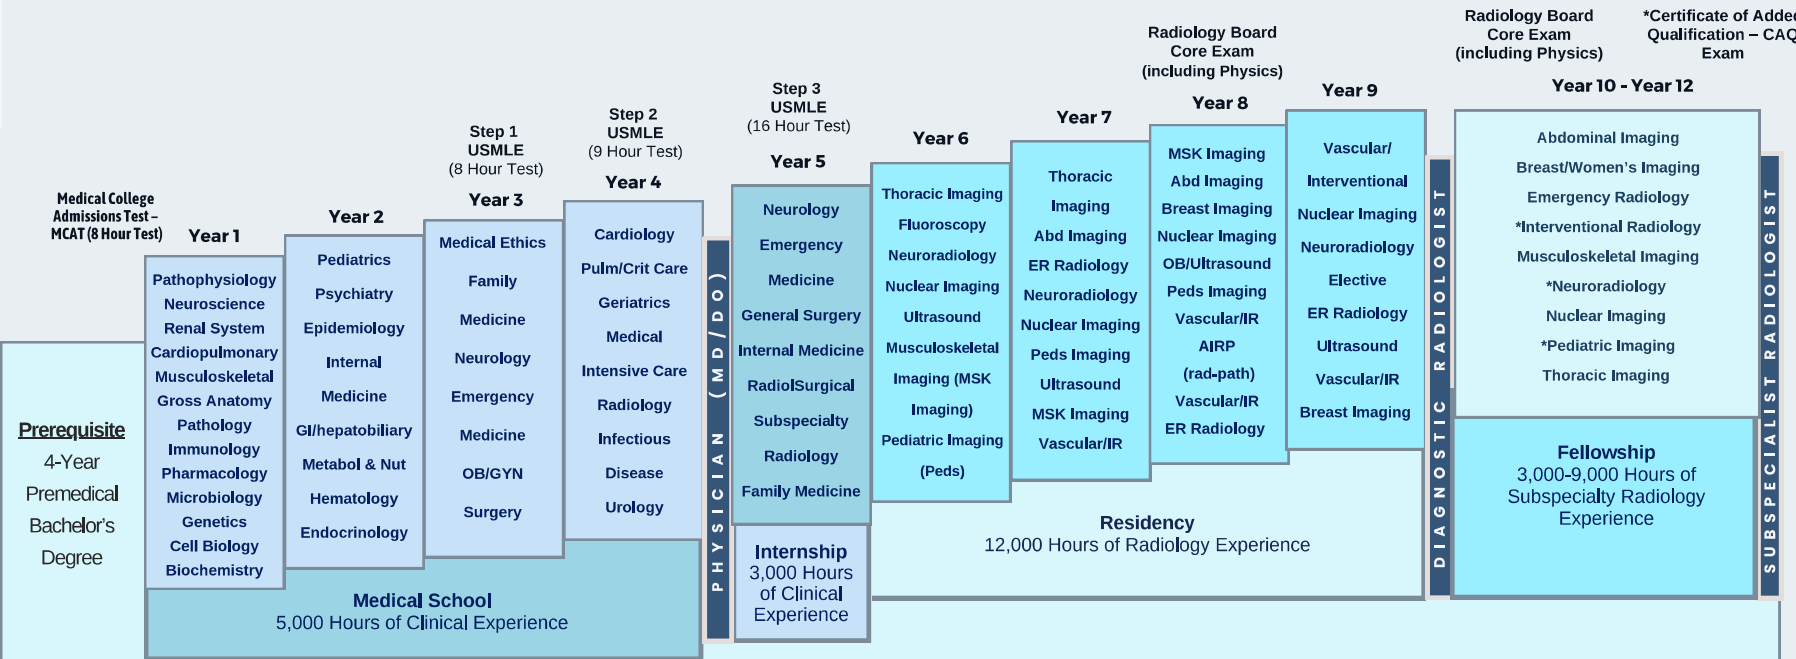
Medical College Admissions Test – MCAT (8 Hour Test)

Year 1

Pathophysiology
Neuroscience
Renal System
Cardiopulmonary
Musculoskeletal
Gross Anatomy
Pathology
Immunology
Pharmacology
Microbiology
Genetics
Cell Biology
Biochemistry

Year 2

Pediatrics
Psychiatry
Epidemiology
Internal Medicine
GI/hepatobiliary
Metabol & Nut
Hematology
Endocrinology

Step 1
USMLE
(8 Hour Test)

Year 3

Medical Ethics
Family Medicine
Neurology
Emergency Medicine
OB/GYN
Surgery

Step 2
USMLE
(9 Hour Test)

Year 4

Cardiology
Pulm/Crit Care
Geriatrics
Medical Intensive Care
Radiology
Infectious Disease
Urology

Medical School
5,000 Hours of Clinical Experience

Prerequisite
4-Year Premedical Bachelor's Degree

PHYSICIAN (MD/DO)

Step 3
USMLE
(16 Hour Test)

Year 5

Neurology
Emergency Medicine
General Surgery
Internal Medicine
RadiolSurgical Subspecialty Radiology
Family Medicine

Internship
3,000 Hours of Clinical Experience

Year 6

Thoracic Imaging
Fluoroscopy
Neuroradiology
Nuclear Imaging
Ultrasound
Musculoskeletal Imaging (MSK Imaging)
Pediatric Imaging (Peds)

Year 7

Thoracic Imaging
Abd Imaging
ER Radiology
Neuroradiology
Nuclear Imaging
Peds Imaging
Ultrasound
MSK Imaging
Vascular/IR

Radiology Board
Core Exam
(including Physics)

Year 8

MSK Imaging
Abd Imaging
Breast Imaging
Nuclear Imaging
OB/Ultrasound
Peds Imaging
Vascular/IR
AIRP (rad-path)
Vascular/IR
ER Radiology

Year 9

Vascular/ Interventional
Nuclear Imaging
Neuroradiology
Elective
ER Radiology
Ultrasound
Vascular/IR
Breast Imaging

Residency
12,000 Hours of Radiology Experience

DIAGNOSTIC RADIOLOGIST

Radiology Board
Core Exam
(including Physics)

*Certificate of Adde
Qualification – CAQ
Exam

Year 10 - Year 12

Abdominal Imaging
Breast/Women's Imaging
Emergency Radiology
*Interventional Radiology
Musculoskeletal Imaging
*Neuroradiology
Nuclear Imaging
*Pediatric Imaging
Thoracic Imaging

Fellowship
3,000-9,000 Hours of Subspecialty Radiology Experience

SUBSPECIALIST RADIOLOGIST